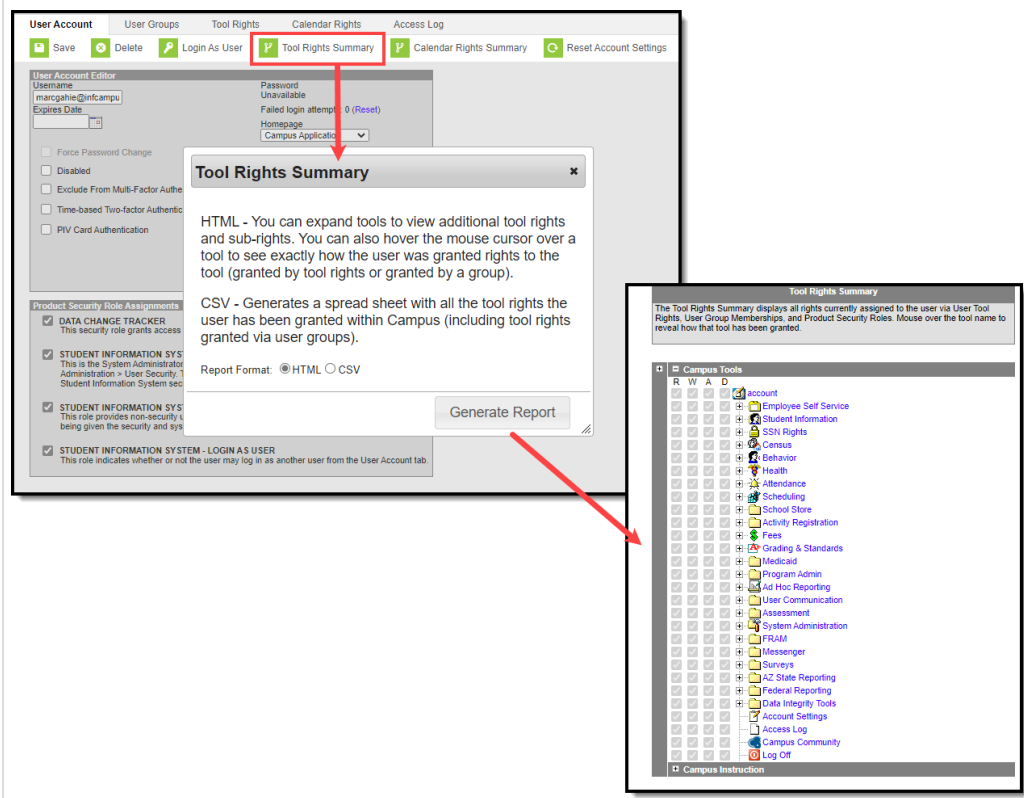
User Account | User Groups | Tool Rights | Calendar Rights | Access Log

Save | Delete | Login As User | Tool Rights Summary | Calendar Rights Summary | Reset Account Settings

User Account Editor

Username
marcgahie@infcampu
Expires Date

Password
Unavailable
Failed login attempts: 0 (Reset)
Homepage
Campus Application

Force Password Change
Disabled
Exclude From Multi-Factor Authe
Time-based Two-factor Authentic
PIV Card Authentication

Product Security Role Assignments

DATA CHANGE TRACKER
This security role grants access

STUDENT INFORMATION SYST
This is the System Administrator
Administration > User Security.
Student Information System sec

STUDENT INFORMATION SYST
This role provides non-security
being given the security and sys

STUDENT INFORMATION SYSTEM - LOGIN AS USER
This role indicates whether or not the user may log in as another user from the User Account tab.

Tool Rights Summary

HTML - You can expand tools to view additional tool rights and sub-rights. You can also hover the mouse cursor over a tool to see exactly how the user was granted rights to the tool (granted by tool rights or granted by a group).

CSV - Generates a spread sheet with all the tool rights the user has been granted within Campus (including tool rights granted via user groups).

Report Format: HTML CSV

Generate Report

Tool Rights Summary

The Tool Rights Summary displays all rights currently assigned to the user via User Tool Rights, User Group Memberships, and Product Security Roles. Mouse over the tool name to reveal how that tool has been granted.

Campus Tools
R W A D
account
Employee Self Service
Student Information
SSN Rights
Census
Behavior
Health
Attendance
Scheduling
School Store
Activity Registration
Fees
Grading & Standards
Medicaid
Program Admin
Ad Hoc Reporting
User Communication
Assessment
System Administration
FRAM
Messenger
Surveys
AZ State Reporting
Federal Reporting
Data Integrity Tools
Account Settings
Access Log
Campus Community
Log Off
Campus Instruction